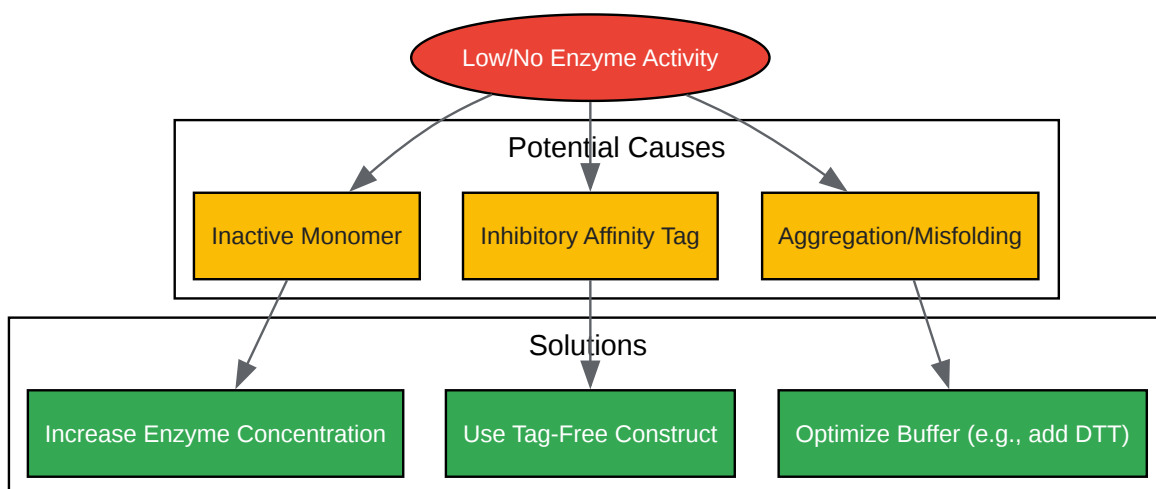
Low/No Enzyme Activity

Potential Causes

Inactive Monomer

Inhibitory Affinity Tag

Aggregation/Misfolding

Solutions

Increase Enzyme Concentration

Use Tag-Free Construct

Optimize Buffer (e.g., add DTT)